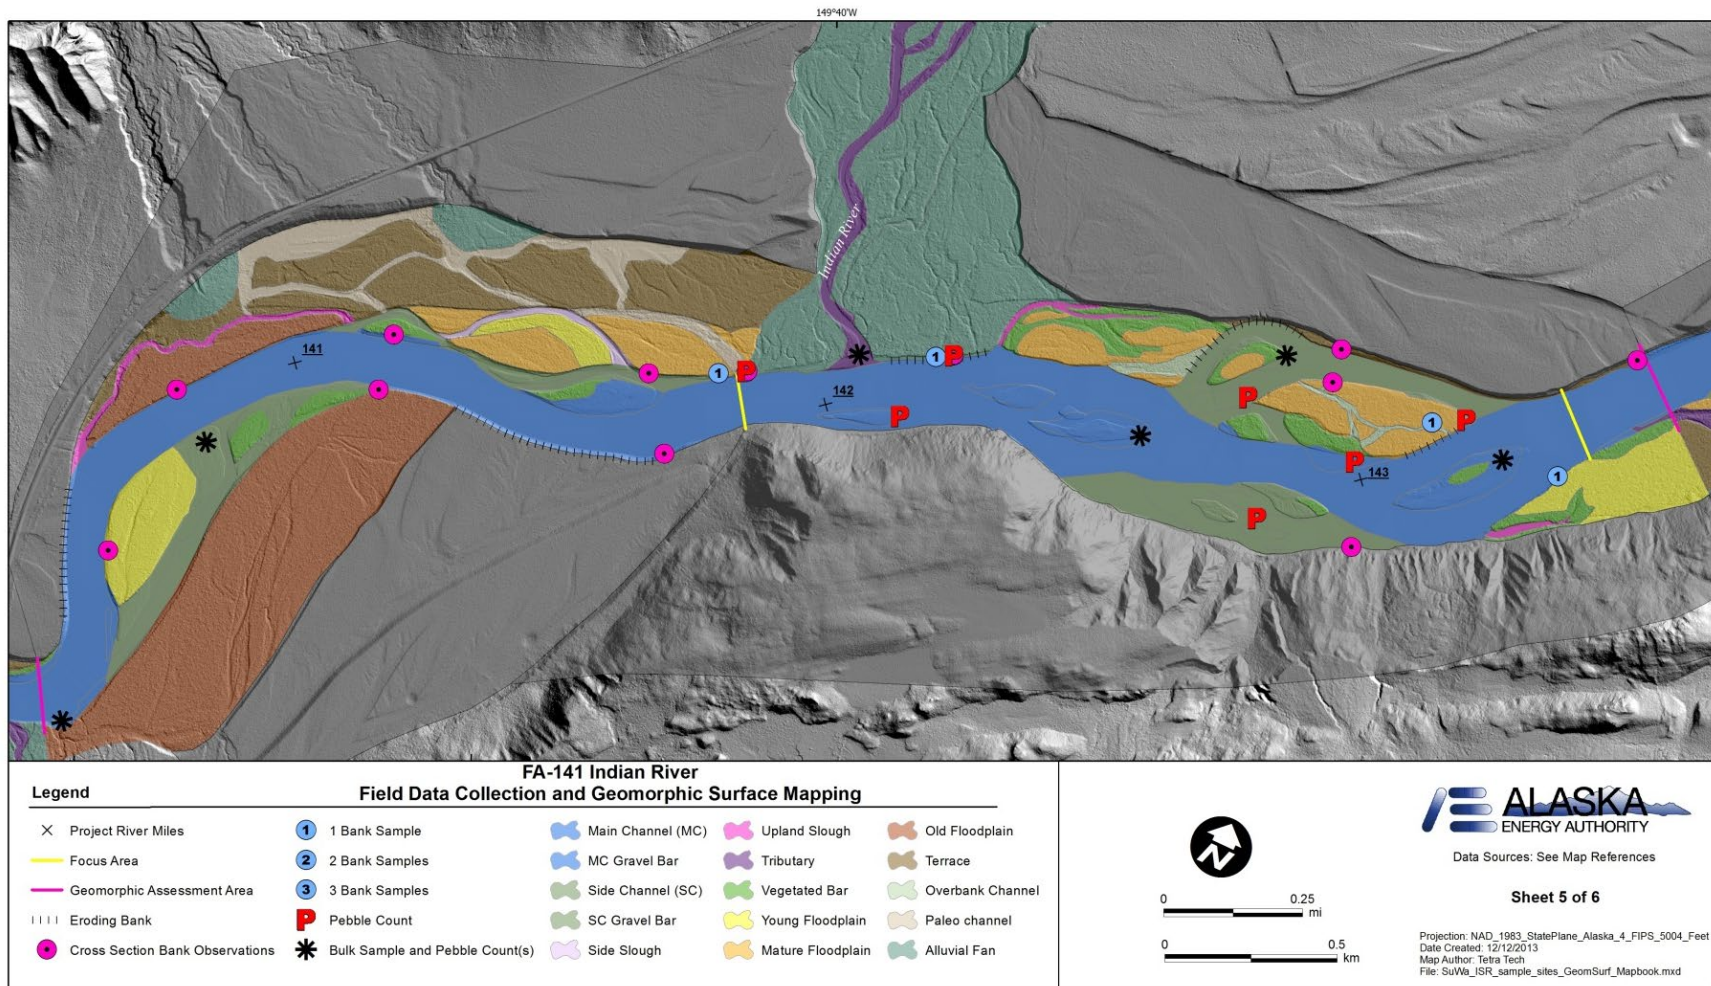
149°40'W

Indian River

141

142

143

1

1

1

1

P

P

P

P

P

P

P

Legend

FA-141 Indian River
Field Data Collection and Geomorphic Surface Mapping

Project River Miles
Focus Area
Geomorphic Assessment Area
Eroding Bank
Cross Section Bank Observations

1 1 Bank Sample
2 2 Bank Samples
3 3 Bank Samples
P Pebble Count
Bulk Sample and Pebble Count(s)

Main Channel (MC)
MC Gravel Bar
Side Channel (SC)
SC Gravel Bar
Side Slough

Upland Slough
Tributary
Vegetated Bar
Young Floodplain
Mature Floodplain

Old Floodplain
Terrace
Overbank Channel
Paleo channel
Alluvial Fan

0 0.25 mi

0 0.5 km

ALASKA ENERGY AUTHORITY

Data Sources: See Map References

Sheet 5 of 6

Projection: NAD_1983_StatePlane_Alaska_4_FIPS_5004_Feet
Date Created: 12/12/2013
Map Author: Tetra Tech
File: SuWa_ISR_sample_sites_GeomSurf_Mapbook.mxd